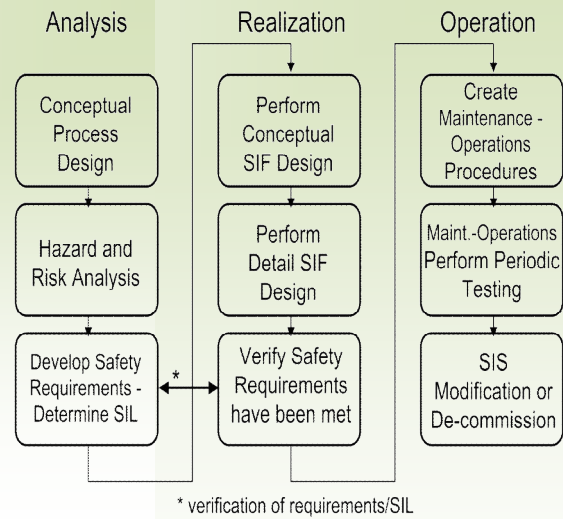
Analysis

Conceptual Process Design

Hazard and Risk Analysis

Develop Safety Requirements - Determine SIL

Realization

Perform Conceptual SIF Design

Perform Detail SIF Design

Verify Safety Requirements have been met

Operation

Create Maintenance - Operations Procedures

Maint.-Operations Perform Periodic Testing

SIS Modification or De-commission

*

* verification of requirements/SIL